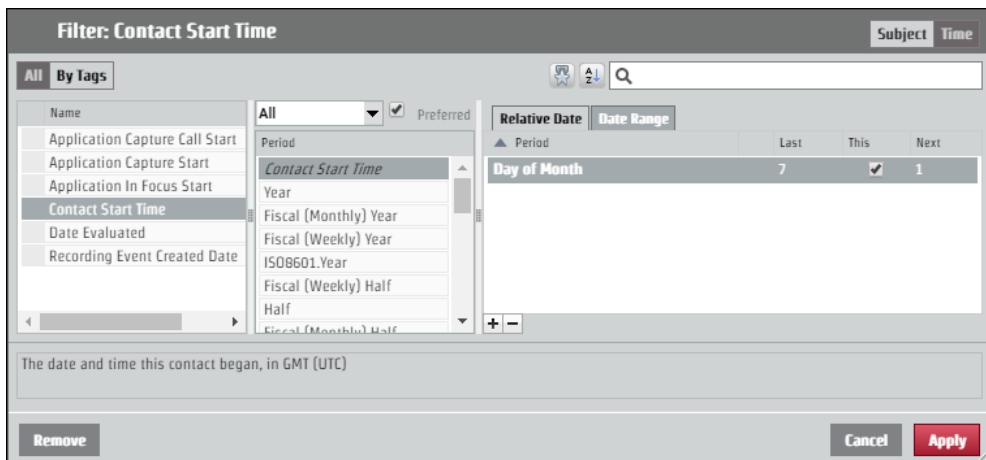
Filter: Contact Start Time

Subject Time

All By Tags

Name
Application Capture Call Start
Application Capture Start
Application In Focus Start
Contact Start Time
Date Evaluated
Recording Event Created Date

All Preferred

Period
Contact Start Time
Year
Fiscal (Monthly) Year
Fiscal (Weekly) Year
ISO8601.Year
Fiscal (Weekly) Half
Half
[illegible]

Relative Date Date Range

| Period | Last | This | Next |
|---|---|---|---|
| Day of Month | 7 | ✔ | 1 |

+ −

The date and time this contact began, in GMT (UTC)

Remove

Cancel Apply